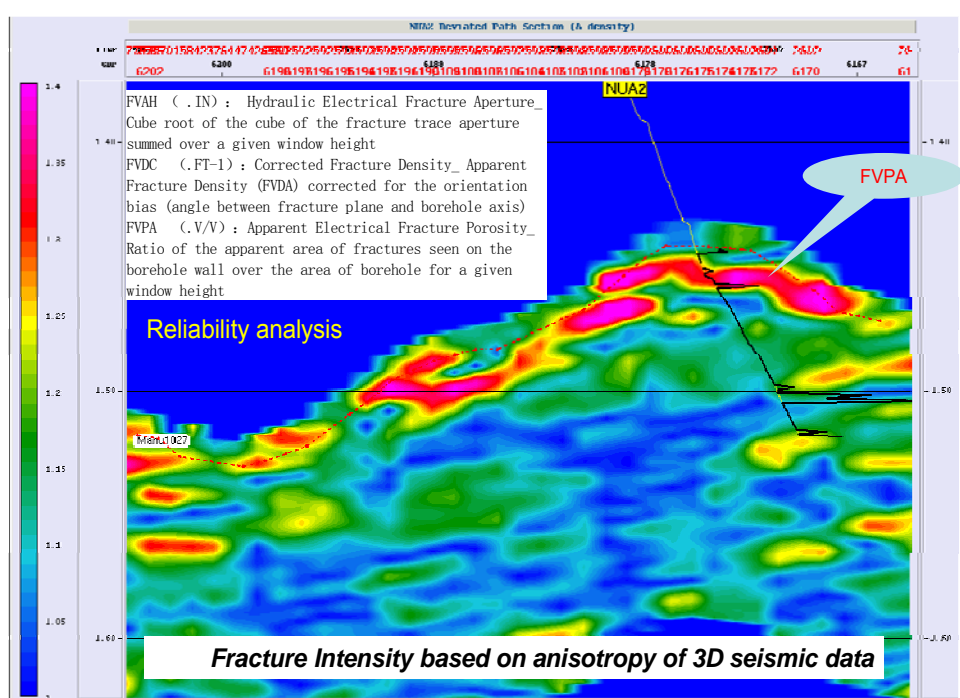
NUA2 Deviated Path Section (A density)

6202 6300 6189 6178 6170 6167

1.4
1.35
1.3
1.25
1.2
1.15
1.1
1.05
1

1.40
1.50
1.60

NUA2

FVAH (.IN): Hydraulic Electrical Fracture Aperture_ Cube root of the cube of the fracture trace aperture summed over a given window height
FVDC (.FT-1): Corrected Fracture Density_ Apparent Fracture Density (FVDA) corrected for the orientation bias (angle between fracture plane and borehole axis)
FVPA (.V/V): Apparent Electrical Fracture Porosity_ Ratio of the apparent area of fractures seen on the borehole wall over the area of borehole for a given window height

FVPA

Reliability analysis

Maru1027

1.40
1.50
1.60

Fracture Intensity based on anisotropy of 3D seismic data